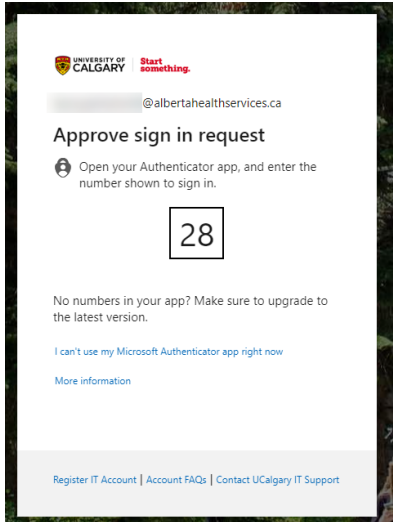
UNIVERSITY OF CALGARY | Start something.

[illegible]@albertahealthservices.ca

Approve sign in request

Open your Authenticator app, and enter the number shown to sign in.

28

No numbers in your app? Make sure to upgrade to the latest version.

I can't use my Microsoft Authenticator app right now

More information

Register IT Account | Account FAQs | Contact UCalgary IT Support